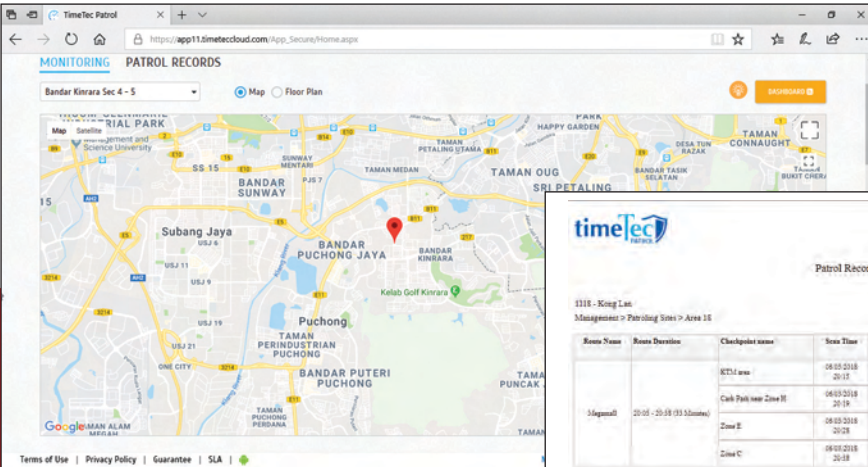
TimeTec Patrol

https://app11.timeteccloud.com/App_Secure/Home.aspx

MONITORING PATROL RECORDS

Bandar Kinrara Sec 4 - 5

Map Floor Plan

DASHBOARD

Map Satellite

PARK

Management and Science University

HAPPY GARDEN

TAMAN CONNAUGHT

DESA TUN RAZAK

SS 15

SUNWAY MENTARI

TAMAN PETALING UTAMA

BANDAR SUNWAY

PJS 7

TAMAN MEDAN

TAMAN OUG

SRI PETALING

BANDAR TASIK SELATAN

TAMAN BUKIT CHERAS

Subang Jaya

USJ 6

BANDAR PUCHONG JAYA

BANDAR KINRARA

USJ 11

USJ 9

Kelab Golf Kinrara

Puchong

TAMAN PERINDUSTRIAN PUCHONG

USJ 21

BANDAR PUTERI PUCHONG

ONE CITY

PUNCAK

TAMAN PUCHONG PERDANA

TAMAN ALAM MEGAH

Google

Terms of Use | Privacy Policy | Guarantee | SLA |

timeTec PATROL

Patrol Reco

1118 - Kong Lai

Management > Patroling Sites > Area 18

| Route Name | Route Duration | Checkpoint name | Scan Time |
|---|---|---|---|
| Megamall | 20:05 - 20:58 (53 Minutes) | KTM area | 08/05/2018 20:15 |
| | | Curb Park near Zone H | 08/05/2018 20:19 |
| | | Zone E | 08/05/2018 20:28 |
| | | Zone C | 08/05/2018 20:38 |